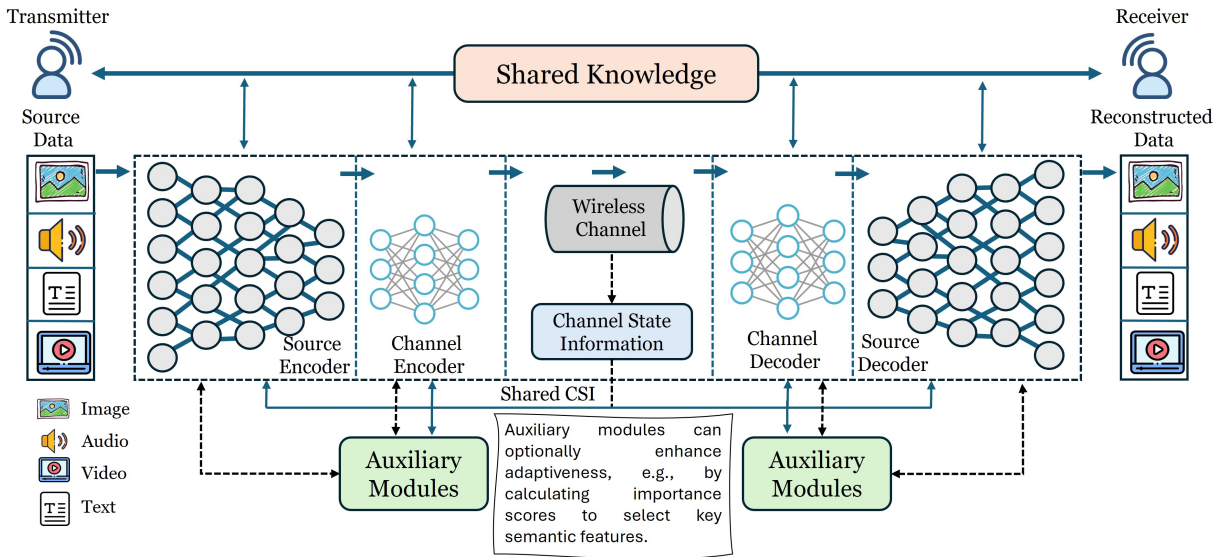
Transmitter

Receiver

Shared Knowledge

Source Data

Reconstructed Data

Wireless Channel

Channel State Information

Source Encoder

Channel Encoder

Channel Decoder

Source Decoder

Shared CSI

Image

Audio

Video

Text

Auxiliary Modules

Auxiliary modules can optionally enhance adaptiveness, e.g., by calculating importance scores to select key semantic features.

Auxiliary Modules